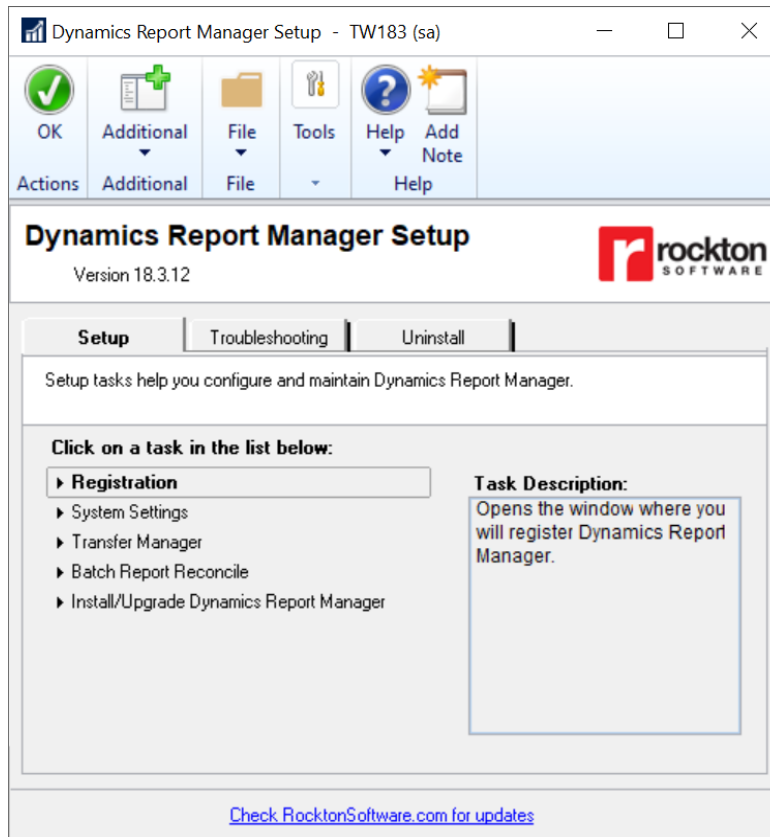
Dynamics Report Manager Setup - TW183 (sa)

OK
Actions

Additional
Additional

File
File

Tools

Help

Add Note
Help

Dynamics Report Manager Setup
Version 18.3.12

rockton SOFTWARE

Setup | Troubleshooting | Uninstall

Setup tasks help you configure and maintain Dynamics Report Manager.

Click on a task in the list below:

▸ Registration
▸ System Settings
▸ Transfer Manager
▸ Batch Report Reconcile
▸ Install/Upgrade Dynamics Report Manager

Task Description:
Opens the window where you will register Dynamics Report Manager.

Check RocktonSoftware.com for updates